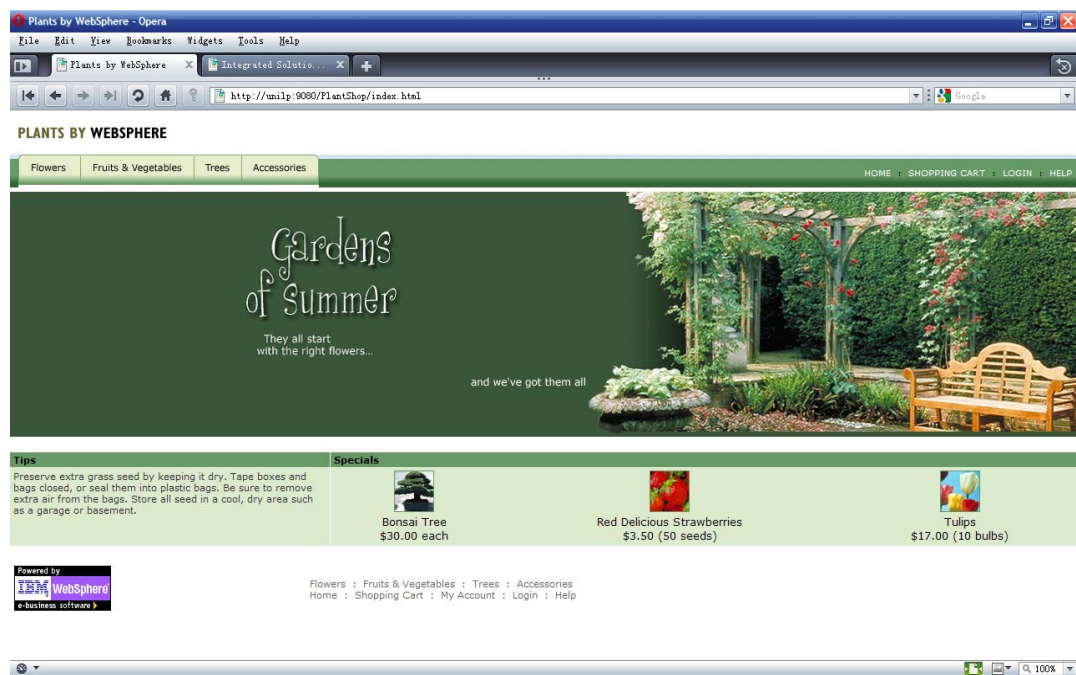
Plants by WebSphere - Opera

File Edit View Bookmarks Widgets Tools Help

Plants by WebSphere
Integrated Solutio...

http://unilp:9080/PlantShop/index.html

Google

PLANTS BY WEBSPHERE

Flowers | Fruits & Vegetables | Trees | Accessories

HOME : SHOPPING CART : LOGIN : HELP

Gardens of Summer

They all start with the right flowers...

and we've got them all

Tips

Preserve extra grass seed by keeping it dry. Tape boxes and bags closed, or seal them into plastic bags. Be sure to remove extra air from the bags. Store all seed in a cool, dry area such as a garage or basement.

Specials

Bonsai Tree
$30.00 each

Red Delicious Strawberries
$3.50 (50 seeds)

Tulips
$17.00 (10 bulbs)

Powered by
IBM WebSphere
e-business software

Flowers : Fruits & Vegetables : Trees : Accessories
Home : Shopping Cart : My Account : Login : Help

100%